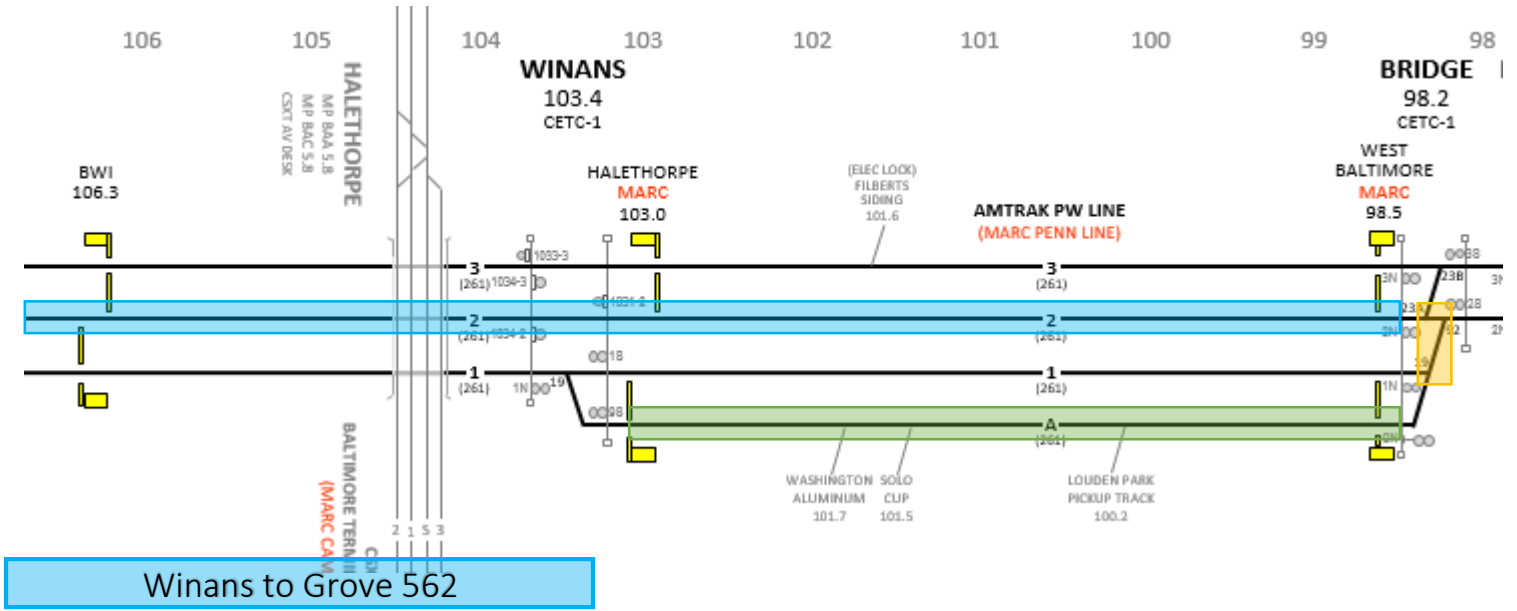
106 105 104 103 102 101 100 99 98

HALETHORPE
MP BAA 5.8
MP BAC 5.8
CSXT AV DESK

WINANS
103.4
CETC-1

BRIDGE
98.2
CETC-1

BWI
106.3

HALETHORPE
MARC
103.0

(ELEC LOCK)
FILBERTS
SIDING
101.6

AMTRAK PW LINE
(MARC PENN LINE)

WEST
BALTIMORE
MARC
98.5

3
(261)
1033-3
1034-3
3
(261)
3N
23B
3N
88
28

2
(261)
1031-2
1034-2
2
(261)
23A
2N
92
2N

18
1
(261)
1N
19
1
(261)
1N
19

98
A
(261)
3N

WASHINGTON
ALUMINUM
101.7

SOLO
CUP
101.5

LOUDEN PARK
PICKUP TRACK
100.2

BALTIMORE TERMI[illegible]
(MARC CA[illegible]
CS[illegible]

2 1 5 3

Winans to Grove 562